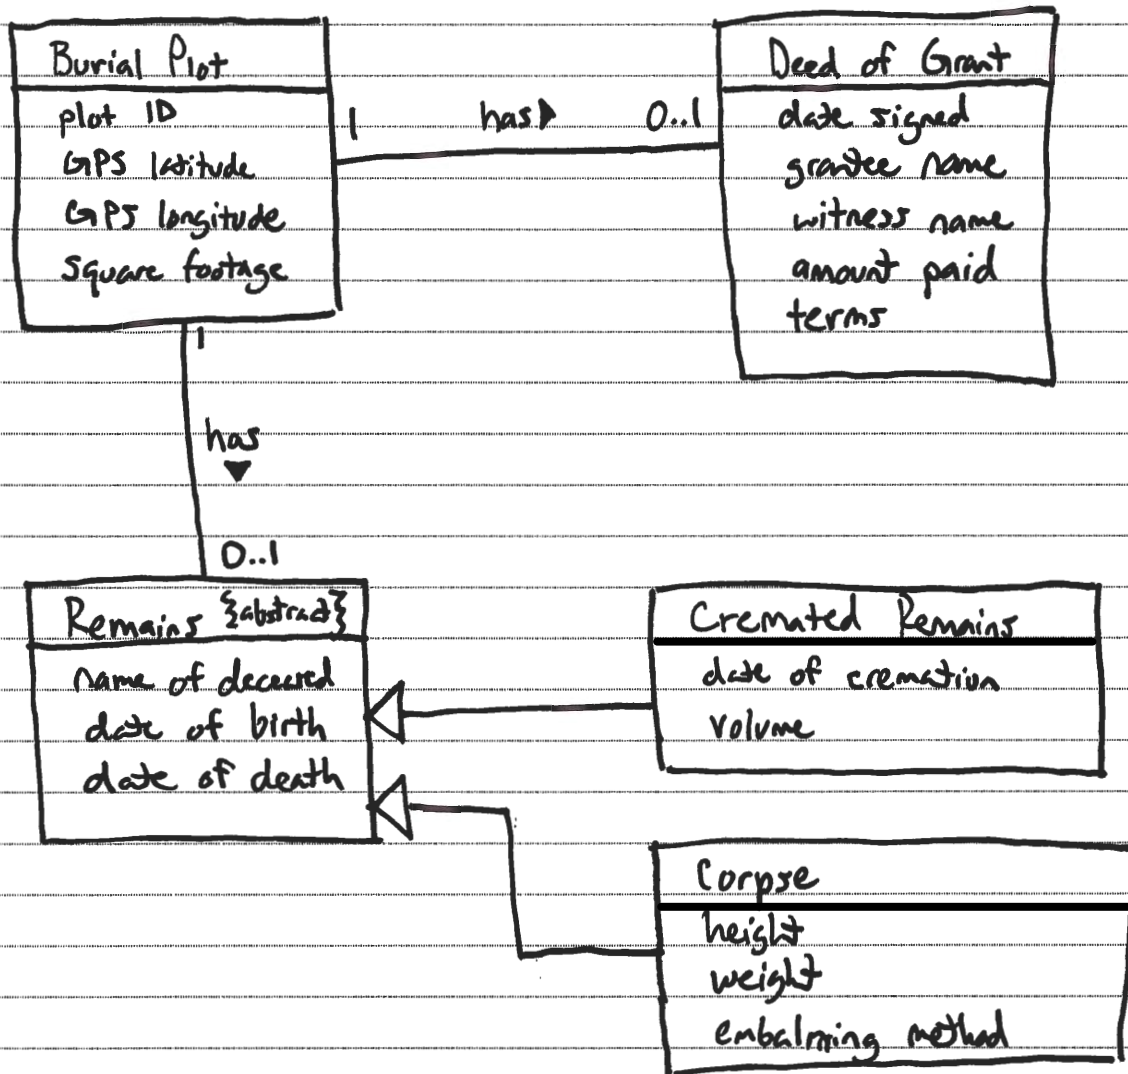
Burial Plot
plot ID
GPS latitude
GPS longitude
Square footage

1 has ▶ 0..1

Deed of Grant
date signed
grantee name
witness name
amount paid
terms

1
has ▼
0..1

Remains {abstract}
name of deceased
date of birth
date of death

Cremated Remains
date of cremation
volume

Corpse
height
weight
embalming method